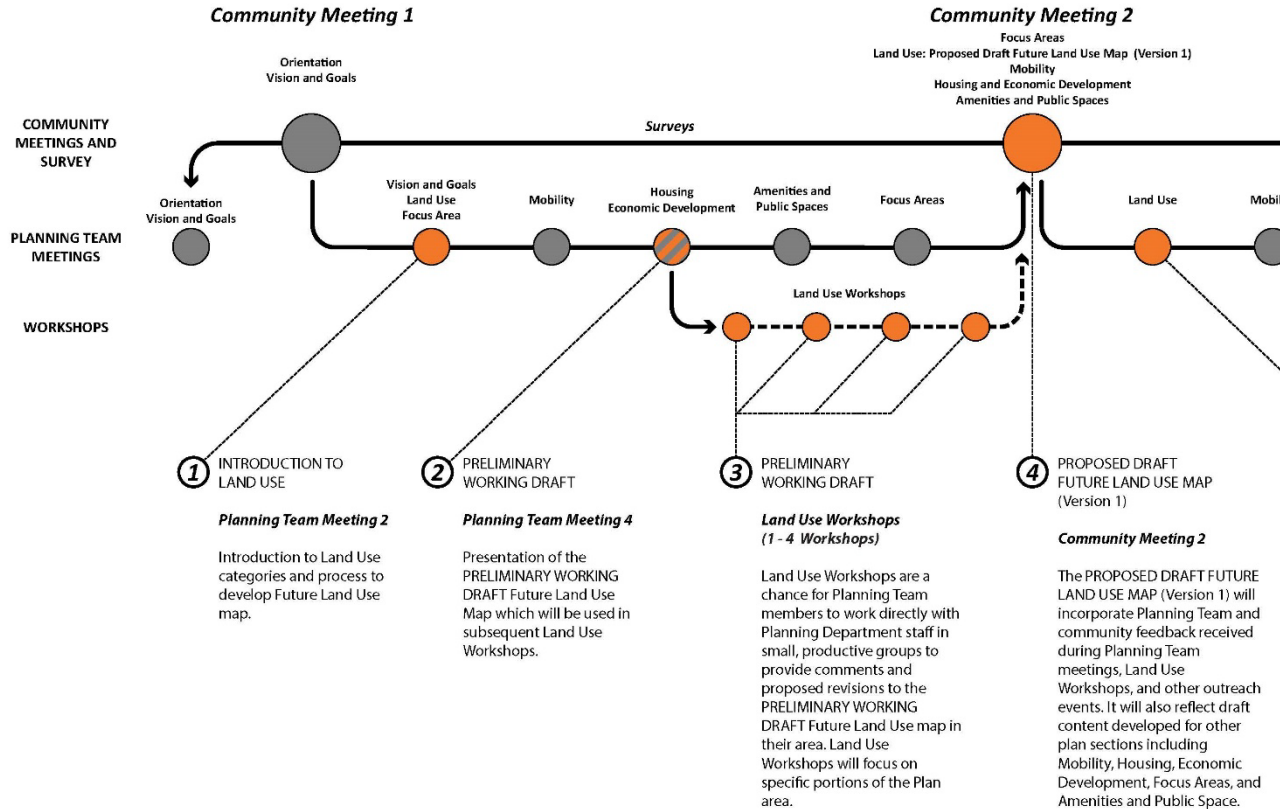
Community Meeting 1

Orientation
Vision and Goals

Community Meeting 2

Focus Areas
Land Use: Proposed Draft Future Land Use Map (Version 1)
Mobility
Housing and Economic Development
Amenities and Public Spaces

COMMUNITY MEETINGS AND SURVEY

Surveys

Orientation
Vision and Goals

PLANNING TEAM MEETINGS

Vision and Goals
Land Use
Focus Area

Mobility

Housing
Economic Development

Amenities and Public Spaces

Focus Areas

Land Use

Mobil

WORKSHOPS

Land Use Workshops

1 INTRODUCTION TO LAND USE

Planning Team Meeting 2

Introduction to Land Use categories and process to develop Future Land Use map.

2 PRELIMINARY WORKING DRAFT

Planning Team Meeting 4

Presentation of the PRELIMINARY WORKING DRAFT Future Land Use Map which will be used in subsequent Land Use Workshops.

3 PRELIMINARY WORKING DRAFT

Land Use Workshops
(1 - 4 Workshops)

Land Use Workshops are a chance for Planning Team members to work directly with Planning Department staff in small, productive groups to provide comments and proposed revisions to the PRELIMINARY WORKING DRAFT Future Land Use map in their area. Land Use Workshops will focus on specific portions of the Plan area.

4 PROPOSED DRAFT FUTURE LAND USE MAP (Version 1)

Community Meeting 2

The PROPOSED DRAFT FUTURE LAND USE MAP (Version 1) will incorporate Planning Team and community feedback received during Planning Team meetings, Land Use Workshops, and other outreach events. It will also reflect draft content developed for other plan sections including Mobility, Housing, Economic Development, Focus Areas, and Amenities and Public Space.